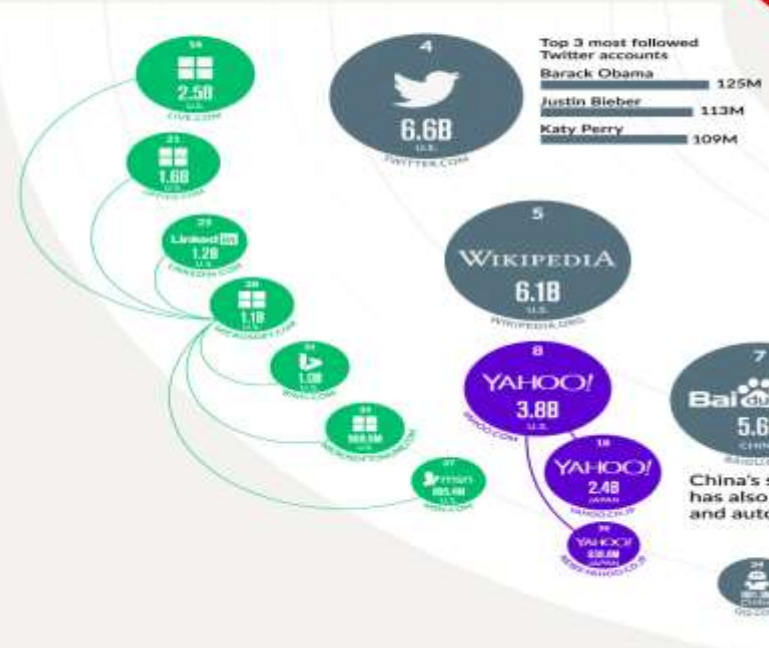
14
2.5B
U.S.
LIVE.COM

21
1.6B
U.S.
OFFICE.COM

23
Linkedin
1.2B
U.S.
LINKEDIN.COM

28
1.1B
U.S.
MICROSOFT.COM

31
1.0B
U.S.
BING.COM

34
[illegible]M
U.S.
MICROSOFTONLINE.COM

37
msn
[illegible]M
U.S.
MSN.COM

4
6.6B
U.S.
TWITTER.COM

Top 3 most followed Twitter accounts
Barack Obama 125M
Justin Bieber 113M
Katy Perry 109M

5
WIKIPEDIA
6.1B
U.S.
WIKIPEDIA.ORG

8
YAHOO!
3.8B
U.S.
YAHOO.COM

18
YAHOO!
2.4B
JAPAN
YAHOO.CO.JP

39
YAHOO!
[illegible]M
JAPAN
NEWS.YAHOO.CO.JP

7
Bai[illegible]
5.6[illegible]
CHIN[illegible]
BAIDU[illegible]

China's s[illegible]
has also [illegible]
and auto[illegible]

24
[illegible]
QQ.CO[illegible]